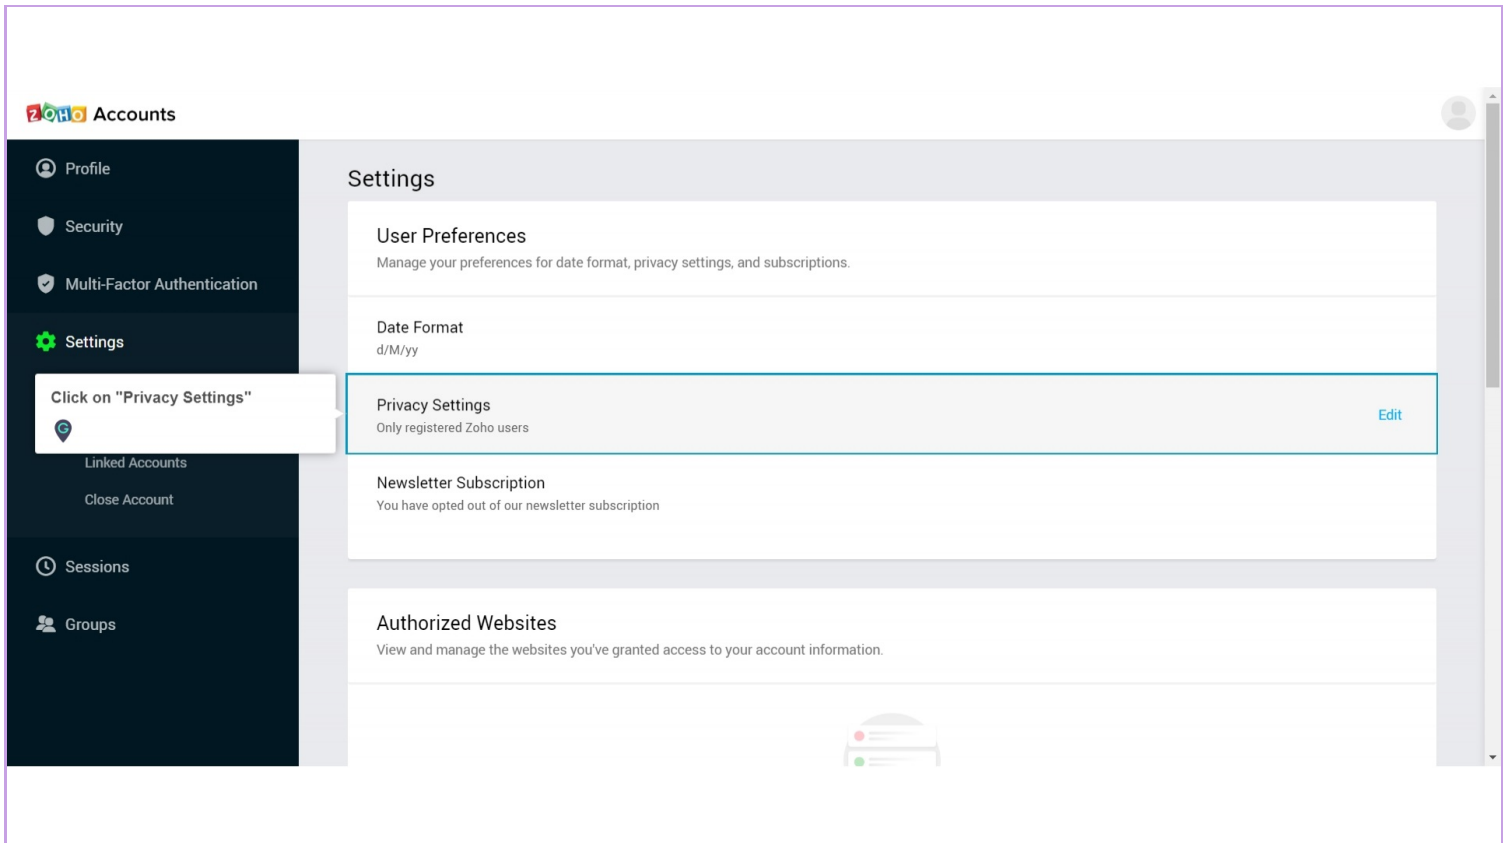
ZOHO Accounts

Profile

Security

Multi-Factor Authentication

Settings

Click on "Privacy Settings"

Linked Accounts

Close Account

Sessions

Groups

Settings

User Preferences

Manage your preferences for date format, privacy settings, and subscriptions.

Date Format

d/M/yy

Privacy Settings

Only registered Zoho users

Edit

Newsletter Subscription

You have opted out of our newsletter subscription

Authorized Websites

View and manage the websites you've granted access to your account information.